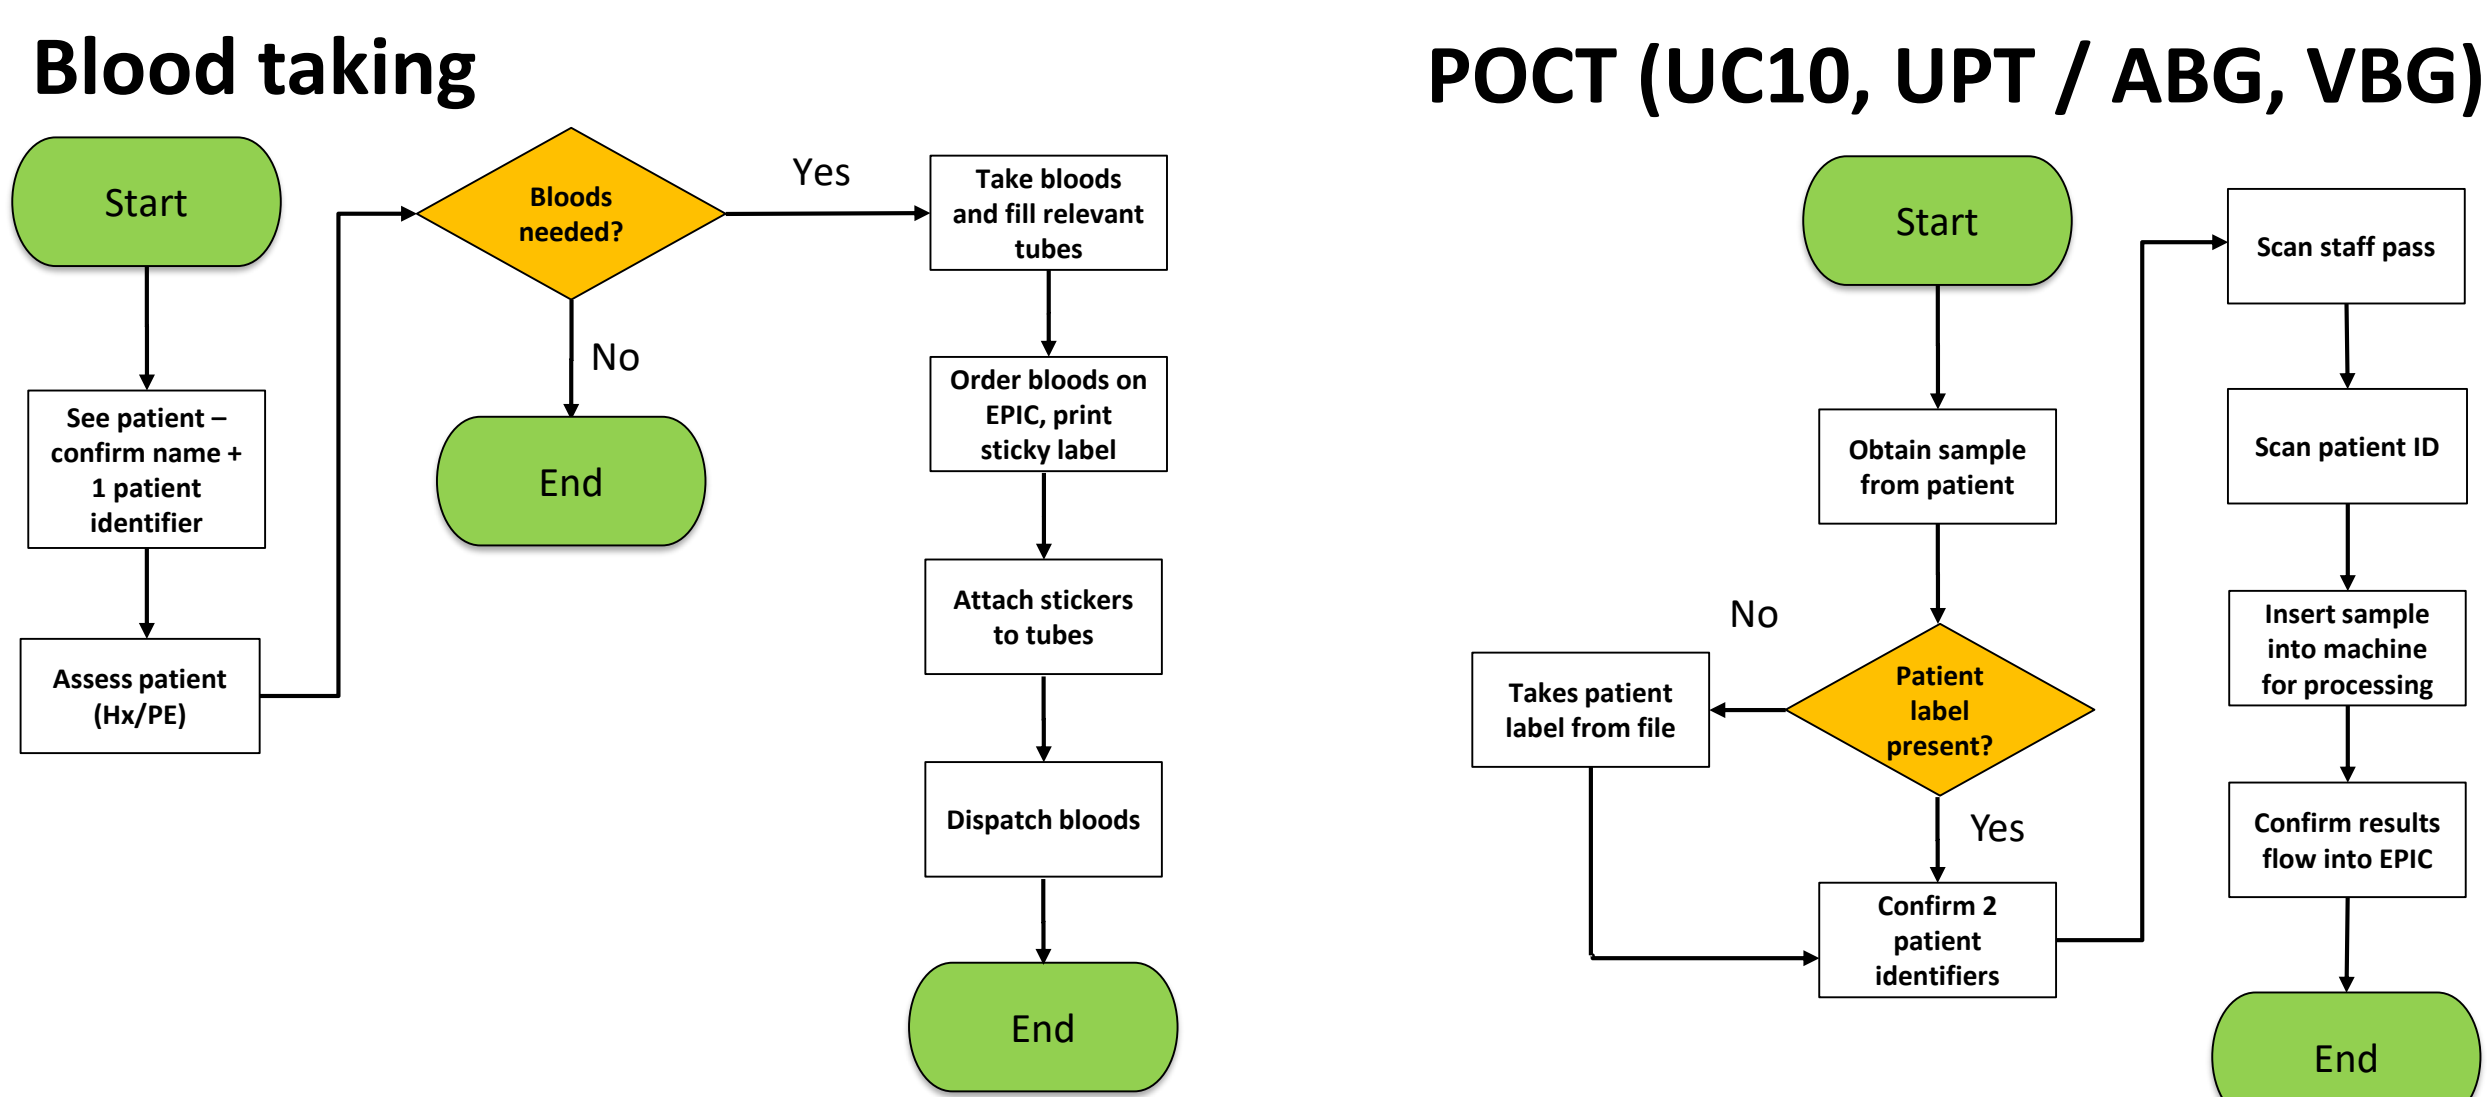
Blood taking

Start

See patient – confirm name + 1 patient identifier

Assess patient (Hx/PE)

Bloods needed?

Yes

No

End

Take bloods and fill relevant tubes

Order bloods on EPIC, print sticky label

Attach stickers to tubes

Dispatch bloods

End

POCT (UC10, UPT / ABG, VBG)

Start

Obtain sample from patient

No

Patient label present?

Takes patient label from file

Yes

Confirm 2 patient identifiers

Scan staff pass

Scan patient ID

Insert sample into machine for processing

Confirm results flow into EPIC

End